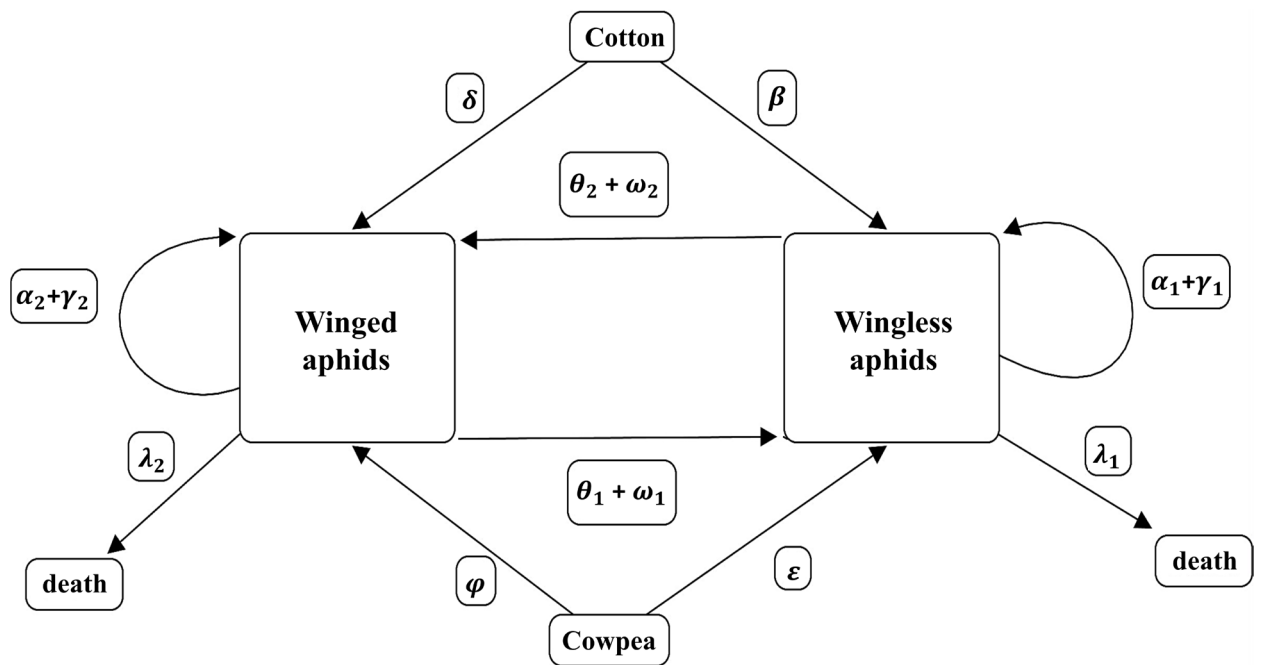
Cotton

$\delta$

$\beta$

$\theta_2 + \omega_2$

$\alpha_2+\gamma_2$

Winged aphids

Wingless aphids

$\alpha_1+\gamma_1$

$\lambda_2$

$\theta_1 + \omega_1$

$\lambda_1$

death

$\varphi$

$\varepsilon$

death

Cowpea